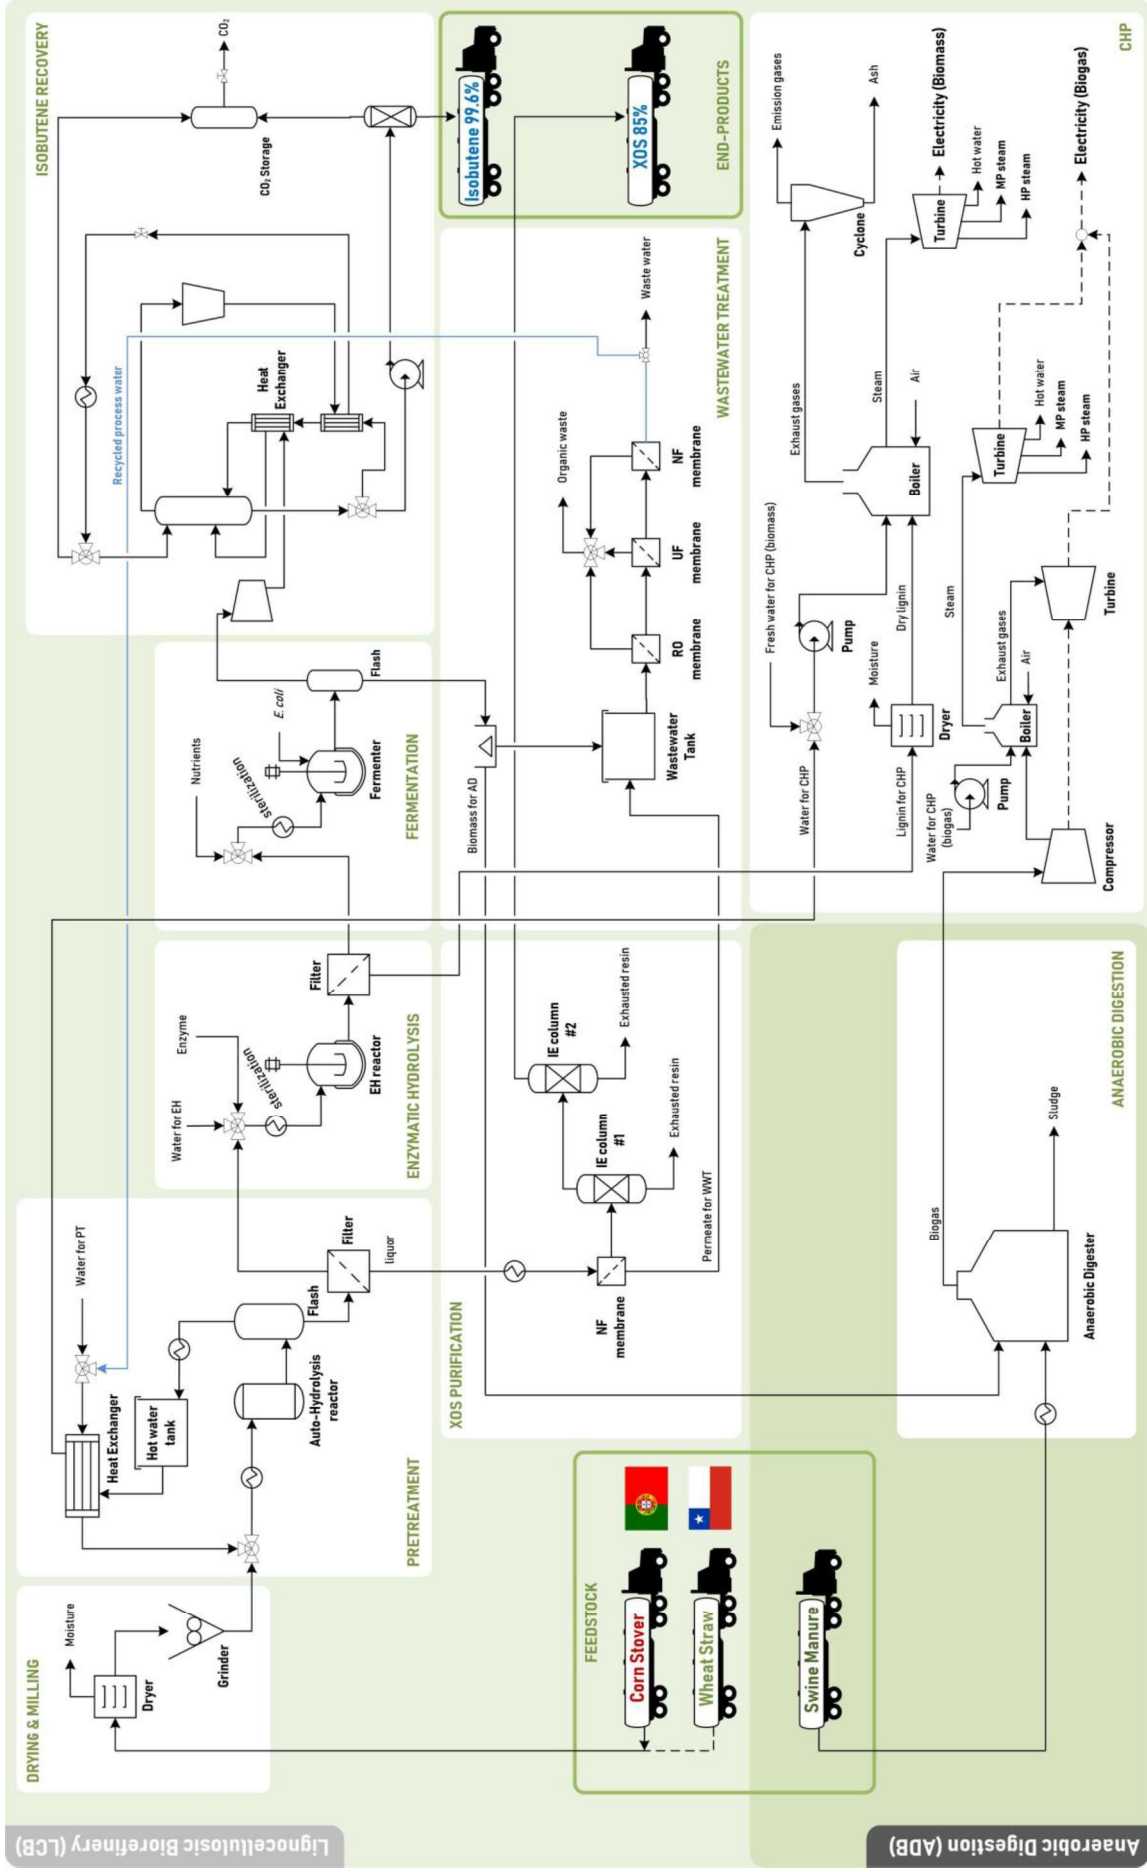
Lignocellulosic Biorefinery (LCB)

Anaerobic Digestion (ADB)

DRYING & MILLING
Moisture
Dryer
Grinder

FEEDSTOCK
Corn Stover
Wheat Straw
Swine Manure

PRETREATMENT
Water for PT
Heat Exchanger
Hot water tank
Auto-Hydrolysis reactor
Flash
Filter
liquor

XOS PURIFICATION
NF membrane
IE column #1
Exhausted resin
IE column #2
Exhausted resin
Permeate for WWT

ENZYMATIC HYDROLYSIS
Water for EH
Enzyme
sterilization
EH reactor
Filter

ANAEROBIC DIGESTION
Biogas
Anaerobic Digester
Sludge

FERMENTATION
Nutrients
sterilization
E. coli
Fermenter
Flash
Biomass for AD

WASTEWATER TREATMENT
Wastewater Tank
RO membrane
UF membrane
NF membrane
Organic waste
Waste water

ISOBUTENE RECOVERY
Recycled process water
Heat Exchanger
CO₂ Storage
CO₂

END-PRODUCTS
Isobutene 99.6%
XOS 85%

CHP
Water for CHP
Fresh water for CHP (biomass)
Pump
Lignin for CHP
Moisture
Dryer
Dry lignin
Boiler
Air
Steam
Exhaust gases
Cyclone
Emission gases
Ash
Turbine
Electricity (Biomass)
Hot water
MP steam
HP steam
Water for CHP (biogas)
Pump
Compressor
Boiler
Air
Exhaust gases
Turbine
Steam
Turbine
Hot water
MP steam
HP steam
Electricity (Biogas)